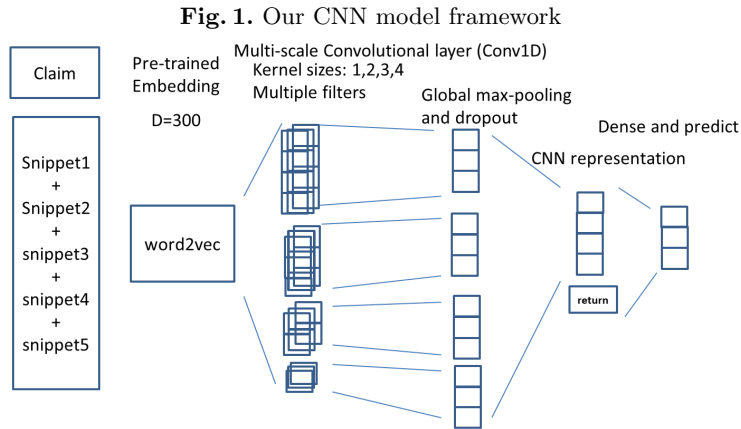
Fig. 1. Our CNN model framework

Claim

Snippet1
+
Snippet2
+
snippet3
+
snippet4
+
snippet5

Pre-trained Embedding

D=300

word2vec

Multi-scale Convolutional layer (Conv1D)
Kernel sizes: 1,2,3,4
Multiple filters

Global max-pooling and dropout

CNN representation

Dense and predict

return